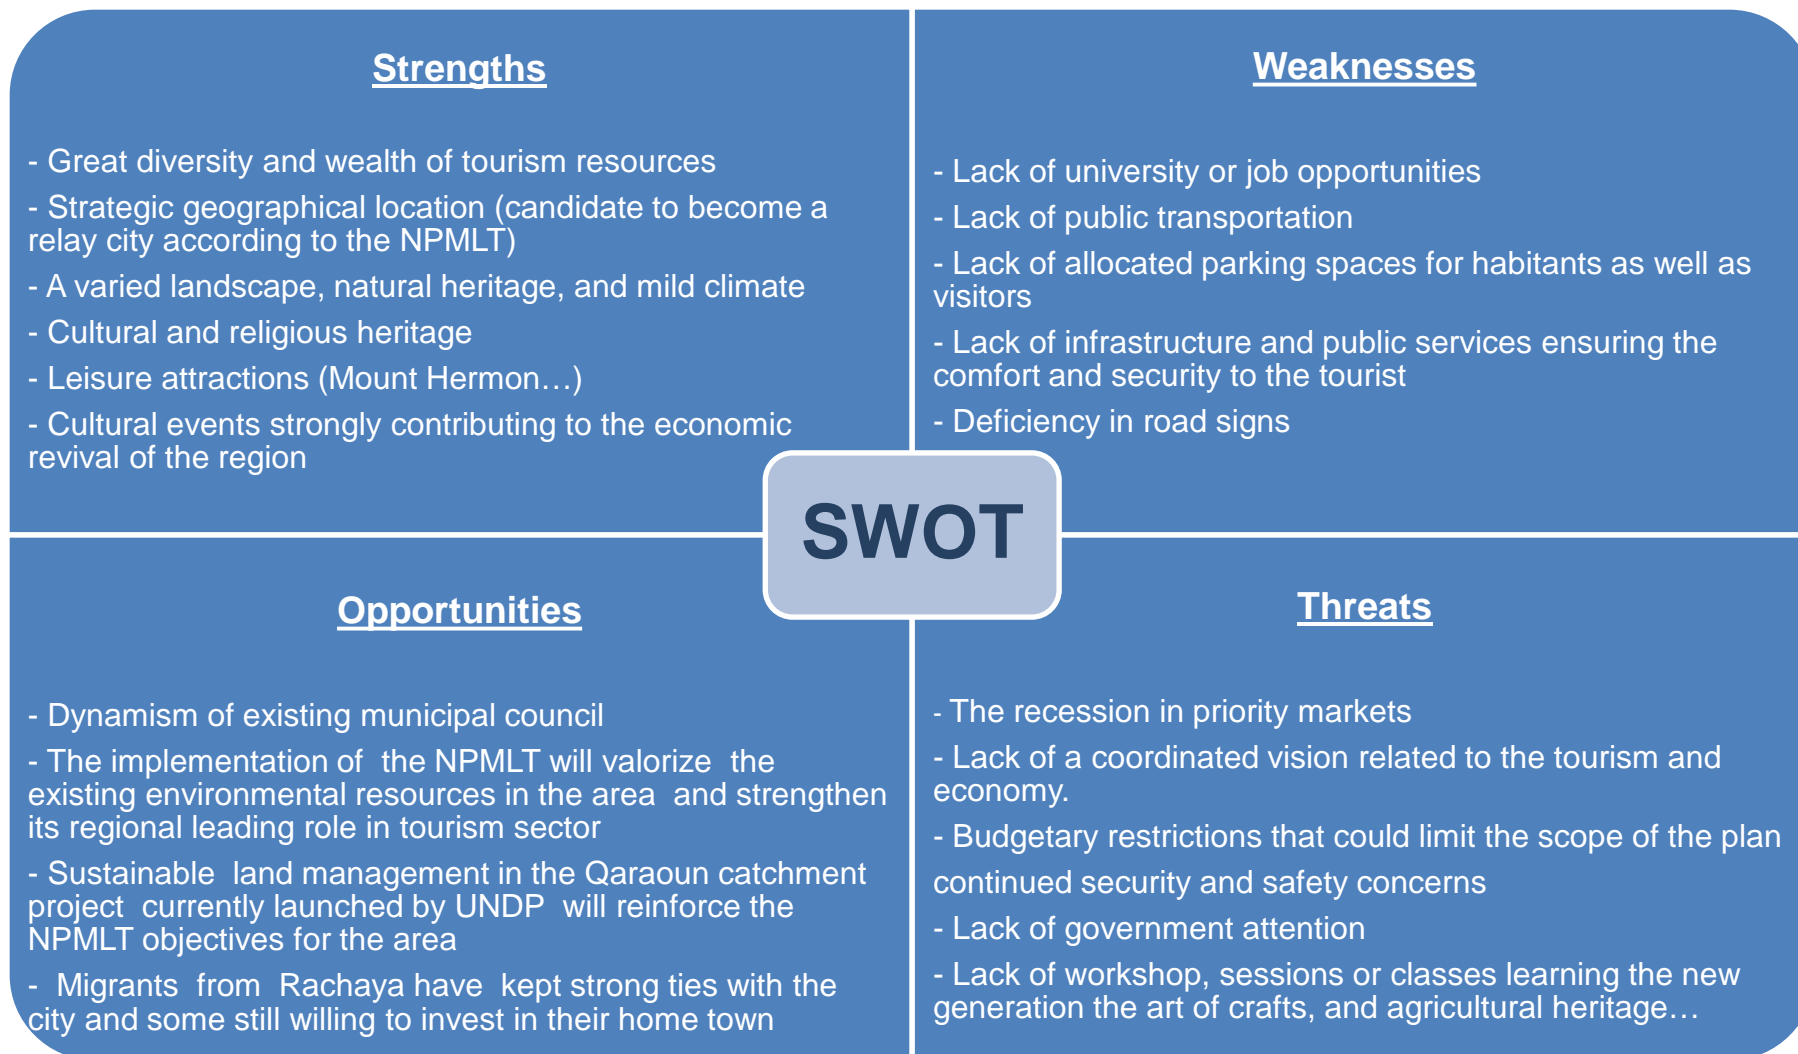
Strengths

- Great diversity and wealth of tourism resources

- Strategic geographical location (candidate to become a relay city according to the NPMLT)

- A varied landscape, natural heritage, and mild climate

- Cultural and religious heritage

- Leisure attractions (Mount Hermon…)

- Cultural events strongly contributing to the economic revival of the region

Weaknesses

- Lack of university or job opportunities

- Lack of public transportation

- Lack of allocated parking spaces for habitants as well as visitors

- Lack of infrastructure and public services ensuring the comfort and security to the tourist

- Deficiency in road signs

SWOT

Opportunities

- Dynamism of existing municipal council

- The implementation of the NPMLT will valorize the existing environmental resources in the area and strengthen its regional leading role in tourism sector

- Sustainable land management in the Qaraoun catchment project currently launched by UNDP will reinforce the NPMLT objectives for the area

- Migrants from Rachaya have kept strong ties with the city and some still willing to invest in their home town

Threats

- The recession in priority markets

- Lack of a coordinated vision related to the tourism and economy.

- Budgetary restrictions that could limit the scope of the plan

continued security and safety concerns

- Lack of government attention

- Lack of workshop, sessions or classes learning the new generation the art of crafts, and agricultural heritage…